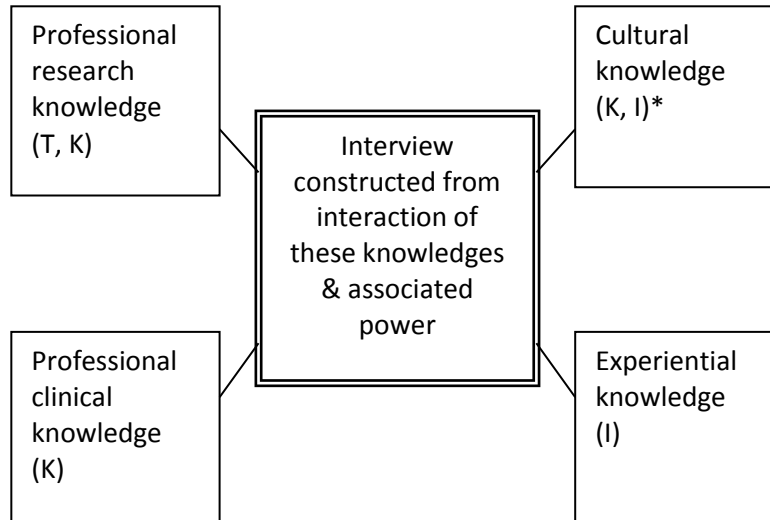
Professional research knowledge (T, K)

Cultural knowledge (K, I)*

Interview constructed from interaction of these knowledges & associated power

Professional clinical knowledge (K)

Experiential knowledge (I)